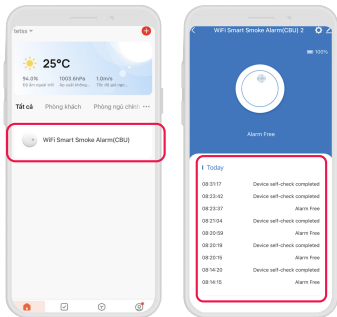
tetes

25°C

94.0%
1003.6hPa
1.0m/s

Tất cả
Phòng khách
Phòng ngủ chính
···

WiFi Smart Smoke Alarm(CBU)

WiFi Smart Smoke Alarm(CBU) 2

100%

Alarm Free

Today

08:21:17 Device self-check completed
08:23:42 Device self-check completed
08:23:37 Alarm Free
08:21:04 Device self-check completed
08:20:59 Alarm Free
08:20:19 Device self-check completed
08:20:15 Alarm Free
08:14:20 Device self-check completed
08:14:15 Alarm Free